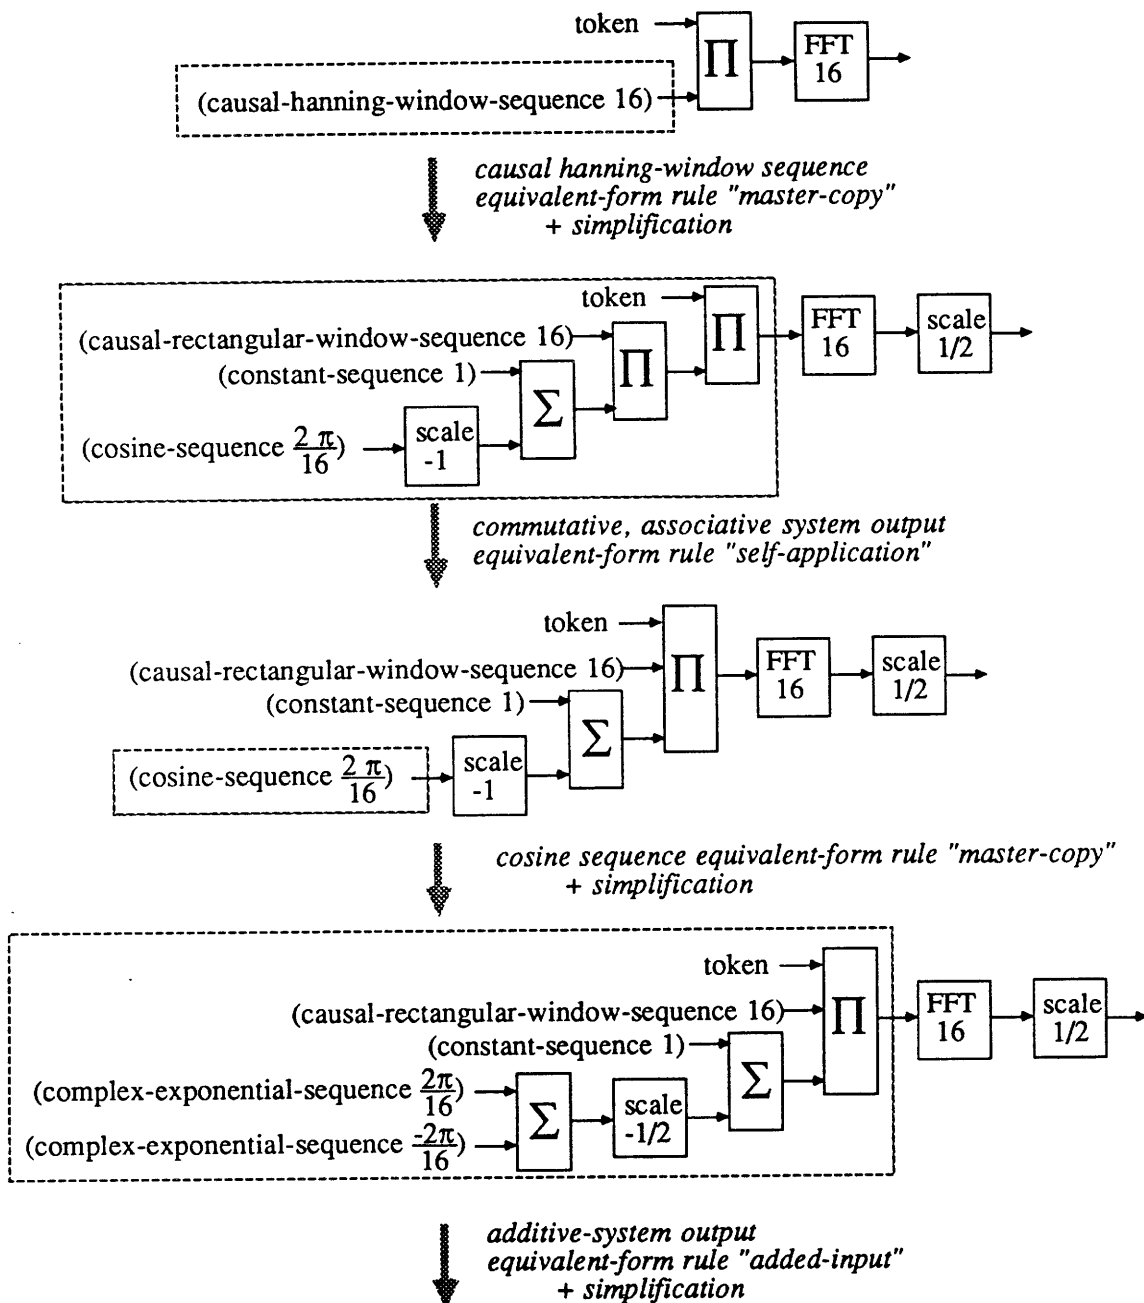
token

(causal-hanning-window-sequence 16)

$\Pi$

FFT 16

*causal hanning-window sequence equivalent-form rule "master-copy" + simplification*

token

(causal-rectangular-window-sequence 16)

(constant-sequence 1)

(cosine-sequence $\frac{2\pi}{16}$)

scale -1

$\Sigma$

$\Pi$

$\Pi$

FFT 16

scale 1/2

*commutative, associative system output equivalent-form rule "self-application"*

token

(causal-rectangular-window-sequence 16)

(constant-sequence 1)

(cosine-sequence $\frac{2\pi}{16}$)

scale -1

$\Sigma$

$\Pi$

FFT 16

scale 1/2

*cosine sequence equivalent-form rule "master-copy" + simplification*

token

(causal-rectangular-window-sequence 16)

(constant-sequence 1)

(complex-exponential-sequence $\frac{2\pi}{16}$)

(complex-exponential-sequence $\frac{-2\pi}{16}$)

$\Sigma$

scale -1/2

$\Sigma$

$\Pi$

FFT 16

scale 1/2

*additive-system output equivalent-form rule "added-input" + simplification*